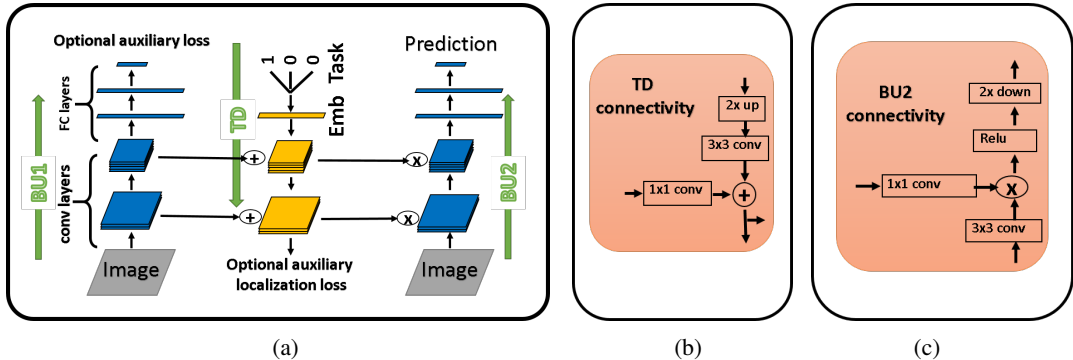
Optional auxiliary loss

FC layers

conv layers

BU1

TD

1 0 0

Emb Task

Prediction

BU2

Image

Optional auxiliary localization loss

Image

(a)

TD connectivity

2x up

3x3 conv

1x1 conv

(b)

BU2 connectivity

2x down

Relu

1x1 conv

x

3x3 conv

(c)